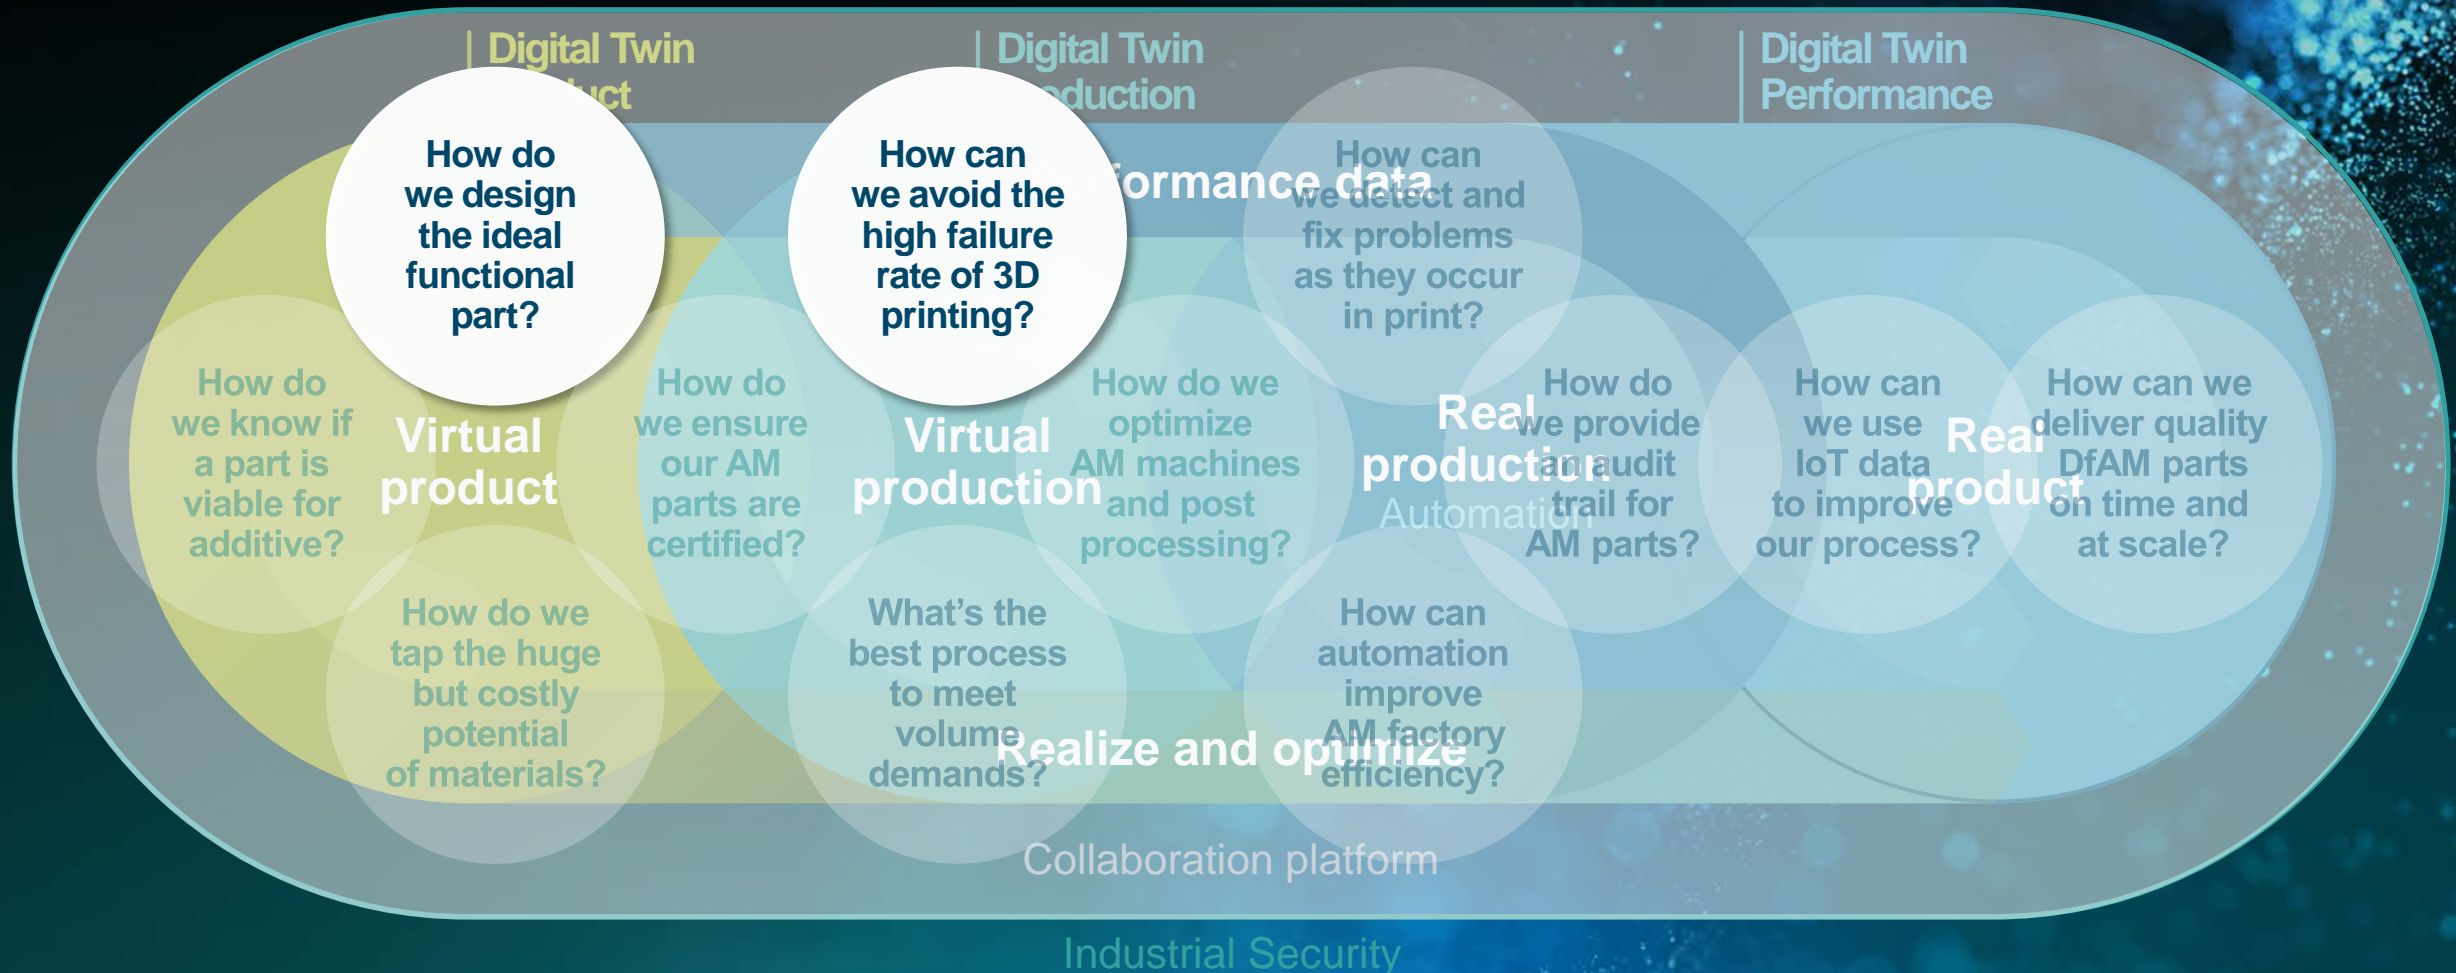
Digital Twin
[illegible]uct

Digital Twin
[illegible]duction

Digital Twin
Performance

How do we design the ideal functional part?

How can we avoid the high failure rate of 3D printing?

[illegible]formance data

How can we detect and fix problems as they occur in print?

How do we know if a part is viable for additive?

Virtual product

How do we ensure our AM parts are certified?

Virtual production

How do we optimize AM machines and post processing?

Real production

Automation

How do we provide an audit trail for AM parts?

How can we use IoT data to improve our process?

Real product

How can we deliver quality DfAM parts on time and at scale?

How do we tap the huge but costly potential of materials?

What's the best process to meet volume demands?

Realize and optimize

How can automation improve AM factory efficiency?

Collaboration platform

Industrial Security